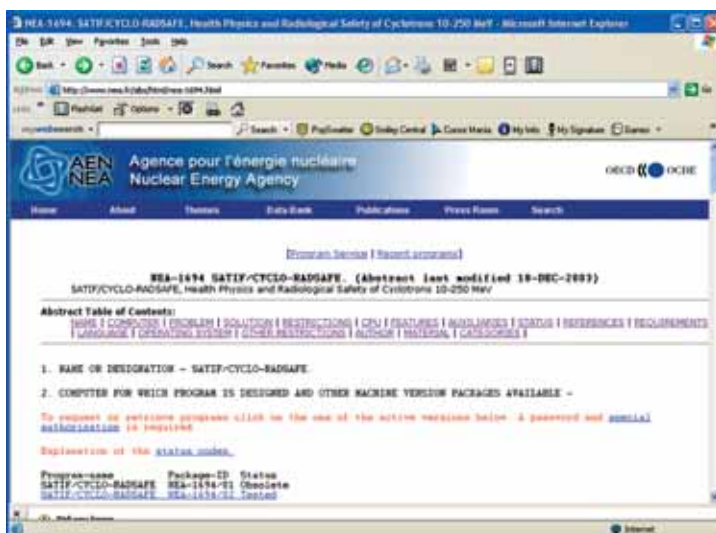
NEA-1694: SATIF/CYCLO-RADSAFE, Health Physics and Radiological Safety of Cyclotrons 10-250 MeV - Microsoft Internet Explorer

File Edit View Favorites Tools Help

Back Search Favorites Media

Address http://www.nea.fr/abs/html/nea-1694.html

Agence pour l'énergie nucléaire
Nuclear Energy Agency

OECD OCDE

Home About Themes Data Bank Publications Press Room Search

[Program Service | Report problems]

NEA-1694 SATIF/CYCLO-RADSAFE. (Abstract last modified 18-DEC-2003)
SATIF/CYCLO-RADSAFE, Health Physics and Radiological Safety of Cyclotrons 10-250 MeV

Abstract Table of Contents:
NAME | COMPUTER | PROBLEM | SOLUTION | RESTRICTIONS | CPU | FEATURES | AUXILIARIES | STATUS | REFERENCES | REQUIREMENTS | LANGUAGE | OPERATING SYSTEM | OTHER RESTRICTIONS | AUTHOR | MATERIAL | CATEGORIES |

1. NAME OR DESIGNATION - SATIF/CYCLO-RADSAFE.

2. COMPUTER FOR WHICH PROGRAM IS DESIGNED AND OTHER MACHINE VERSION PACKAGES AVAILABLE -

To request or retrieve programs click on the one of the active versions below. A password and special authorization is required

Explanation of the status codes.

Program-name Package-ID Status
SATIF/CYCLO-RADSAFE NEA-1694/01 Obsolete
SATIF/CYCLO-RADSAFE NEA-1694/02 Tested

Internet